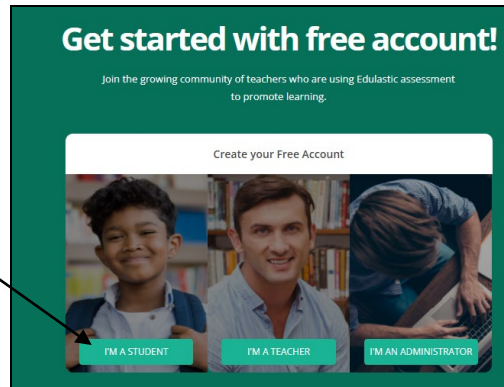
Get started with free account!

Join the growing community of teachers who are using Edulastic assessment to promote learning.

Create your Free Account

I'M A STUDENT

I'M A TEACHER

I'M AN ADMINISTRATOR